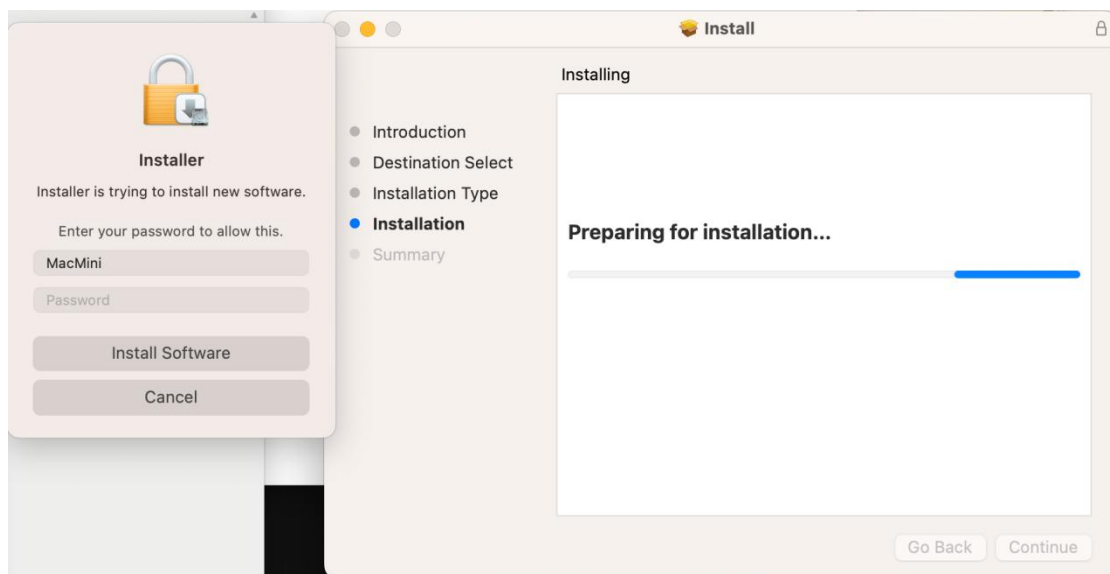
Installer

Installer is trying to install new software.

Enter your password to allow this.

MacMini

Password

Install Software

Cancel

Install

Installing

Introduction
Destination Select
Installation Type
Installation
Summary

Preparing for installation...

Go Back

Continue